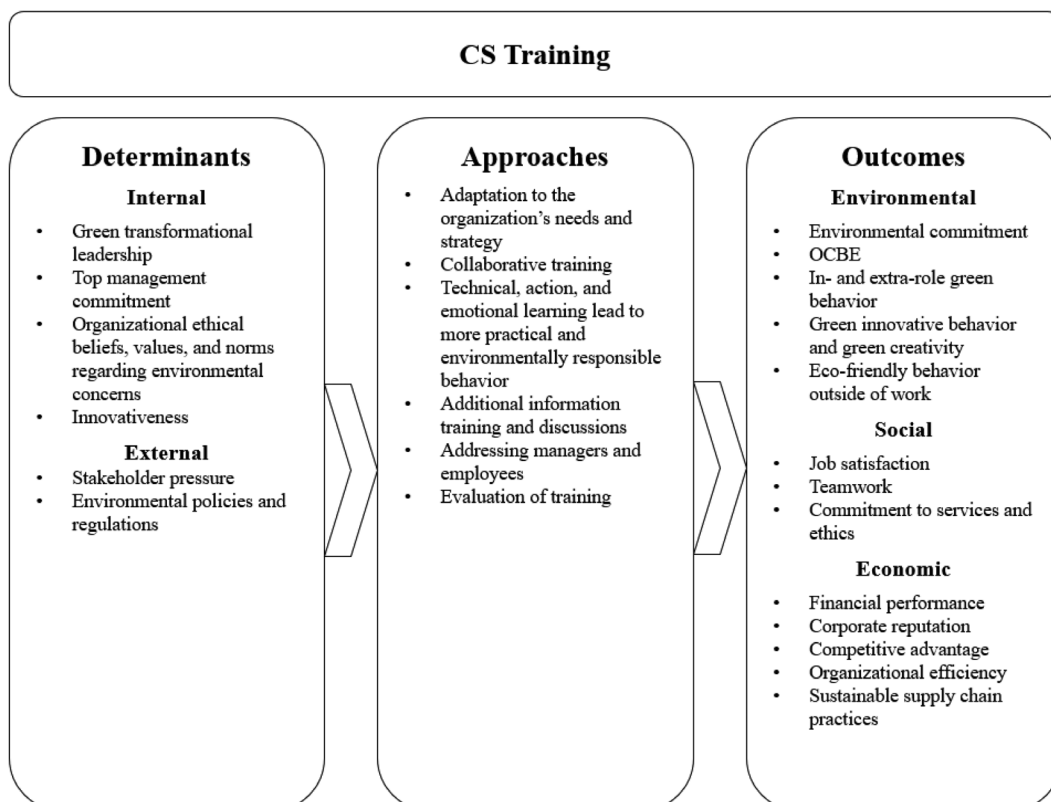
CS Training

Determinants

Internal

- Green transformational leadership
- Top management commitment
- Organizational ethical beliefs, values, and norms regarding environmental concerns
- Innovativeness

External

- Stakeholder pressure
- Environmental policies and regulations

Approaches

- Adaptation to the organization's needs and strategy
- Collaborative training
- Technical, action, and emotional learning lead to more practical and environmentally responsible behavior
- Additional information training and discussions
- Addressing managers and employees
- Evaluation of training

Outcomes

Environmental

- Environmental commitment
- OCBE
- In- and extra-role green behavior
- Green innovative behavior and green creativity
- Eco-friendly behavior outside of work

Social

- Job satisfaction
- Teamwork
- Commitment to services and ethics

Economic

- Financial performance
- Corporate reputation
- Competitive advantage
- Organizational efficiency
- Sustainable supply chain practices